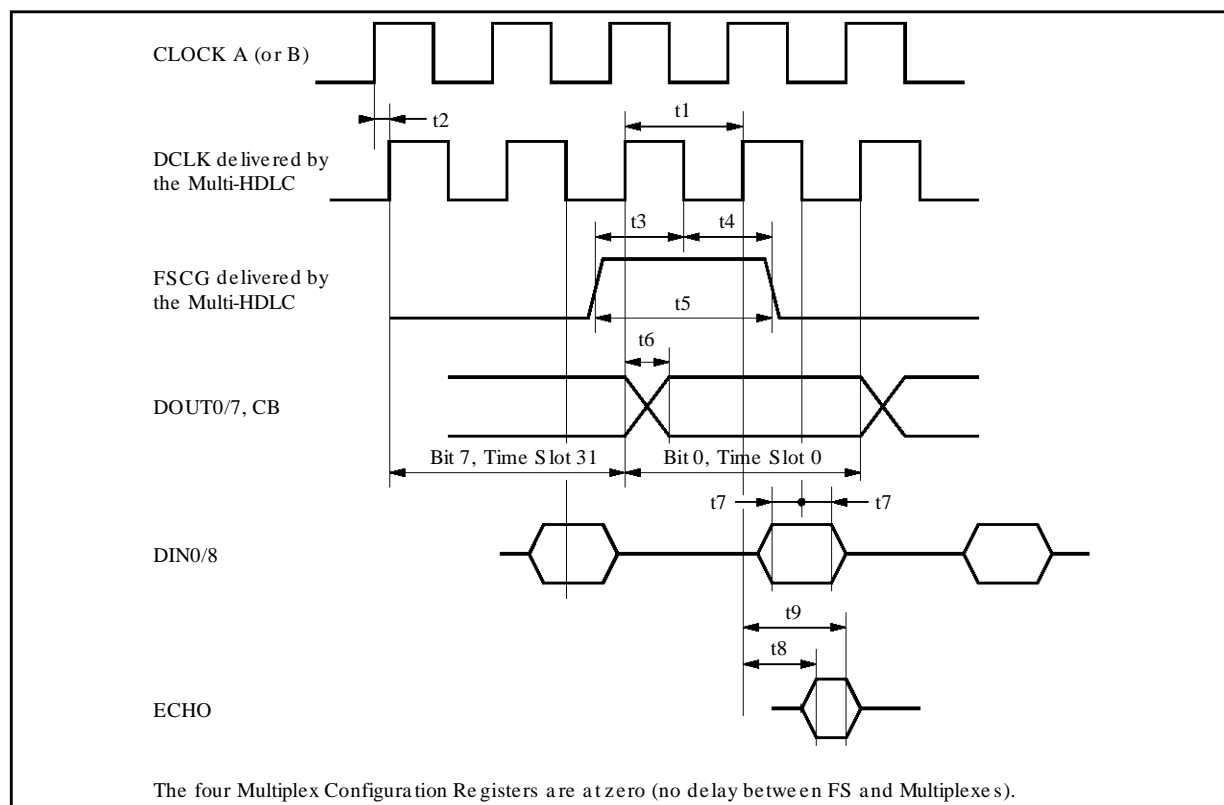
CLOCK A (or B)

t2

t1

DCLK delivered by the Multi-HDLC

t3

t4

FSCG delivered by the Multi-HDLC

t5

t6

DOUT0/7, CB

Bit 7, Time Slot 31

Bit 0, Time Slot 0

t7

t7

DIN0/8

t9

t8

ECHO

The four Multiplex Configuration Registers are at zero (no delay between FS and Multiplexes).